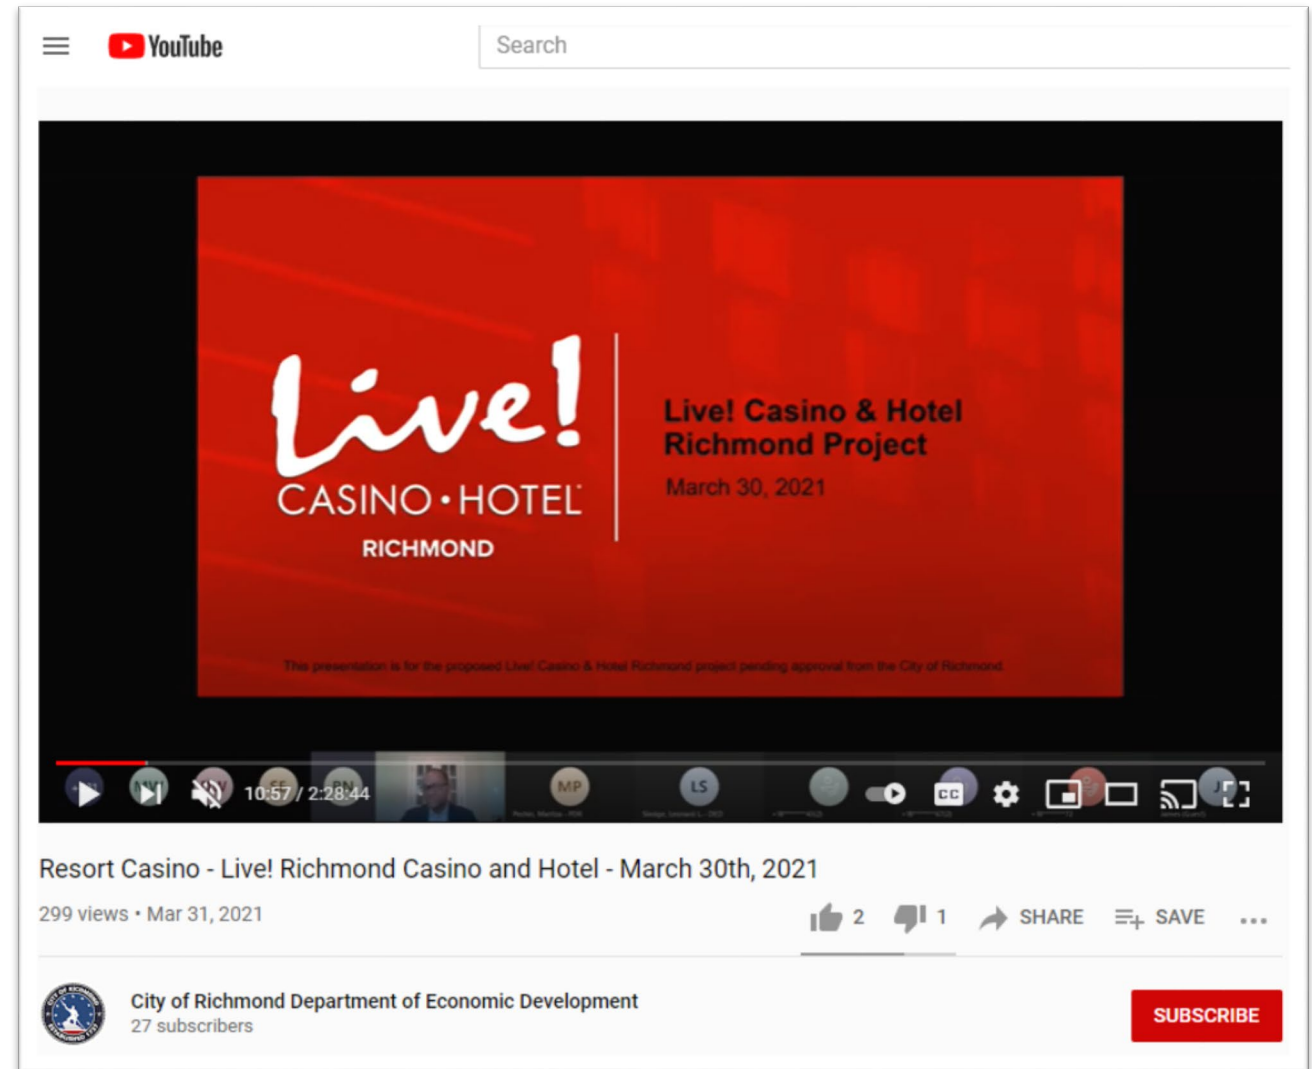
YouTube

Search

Live!
CASINO • HOTEL
RICHMOND

Live! Casino & Hotel Richmond Project
March 30, 2021

This presentation is for the proposed Live! Casino & Hotel Richmond project pending approval from the City of Richmond

MW
SF
RN
MP
LS

10:57 / 2:28:44

CC

Resort Casino - Live! Richmond Casino and Hotel - March 30th, 2021

299 views • Mar 31, 2021

2
1
SHARE
SAVE

City of Richmond Department of Economic Development
27 subscribers

SUBSCRIBE